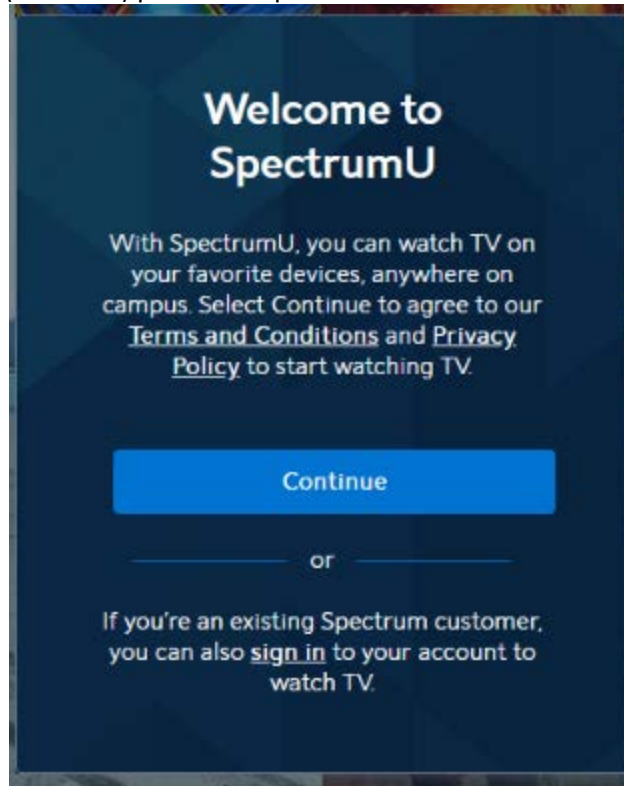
Welcome to SpectrumU

With SpectrumU, you can watch TV on your favorite devices, anywhere on campus. Select Continue to agree to our Terms and Conditions and Privacy Policy to start watching TV.

Continue

or

If you're an existing Spectrum customer, you can also sign in to your account to watch TV.